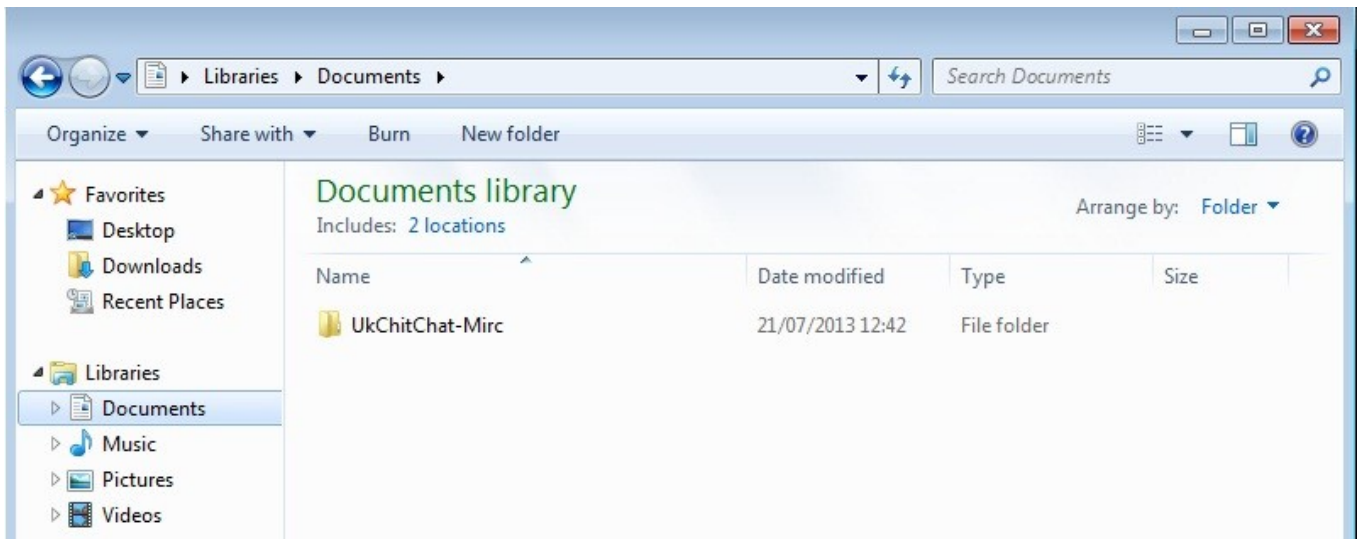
▸ Libraries ▸ Documents ▸

Search Documents

Organize ▾ Share with ▾ Burn New folder

Favorites
Desktop
Downloads
Recent Places

Libraries
Documents
Music
Pictures
Videos

Documents library
Includes: 2 locations

Arrange by: Folder ▾

| Name | Date modified | Type | Size |
|---|---|---|---|
| UkChitChat-Mirc | 21/07/2013 12:42 | File folder | |